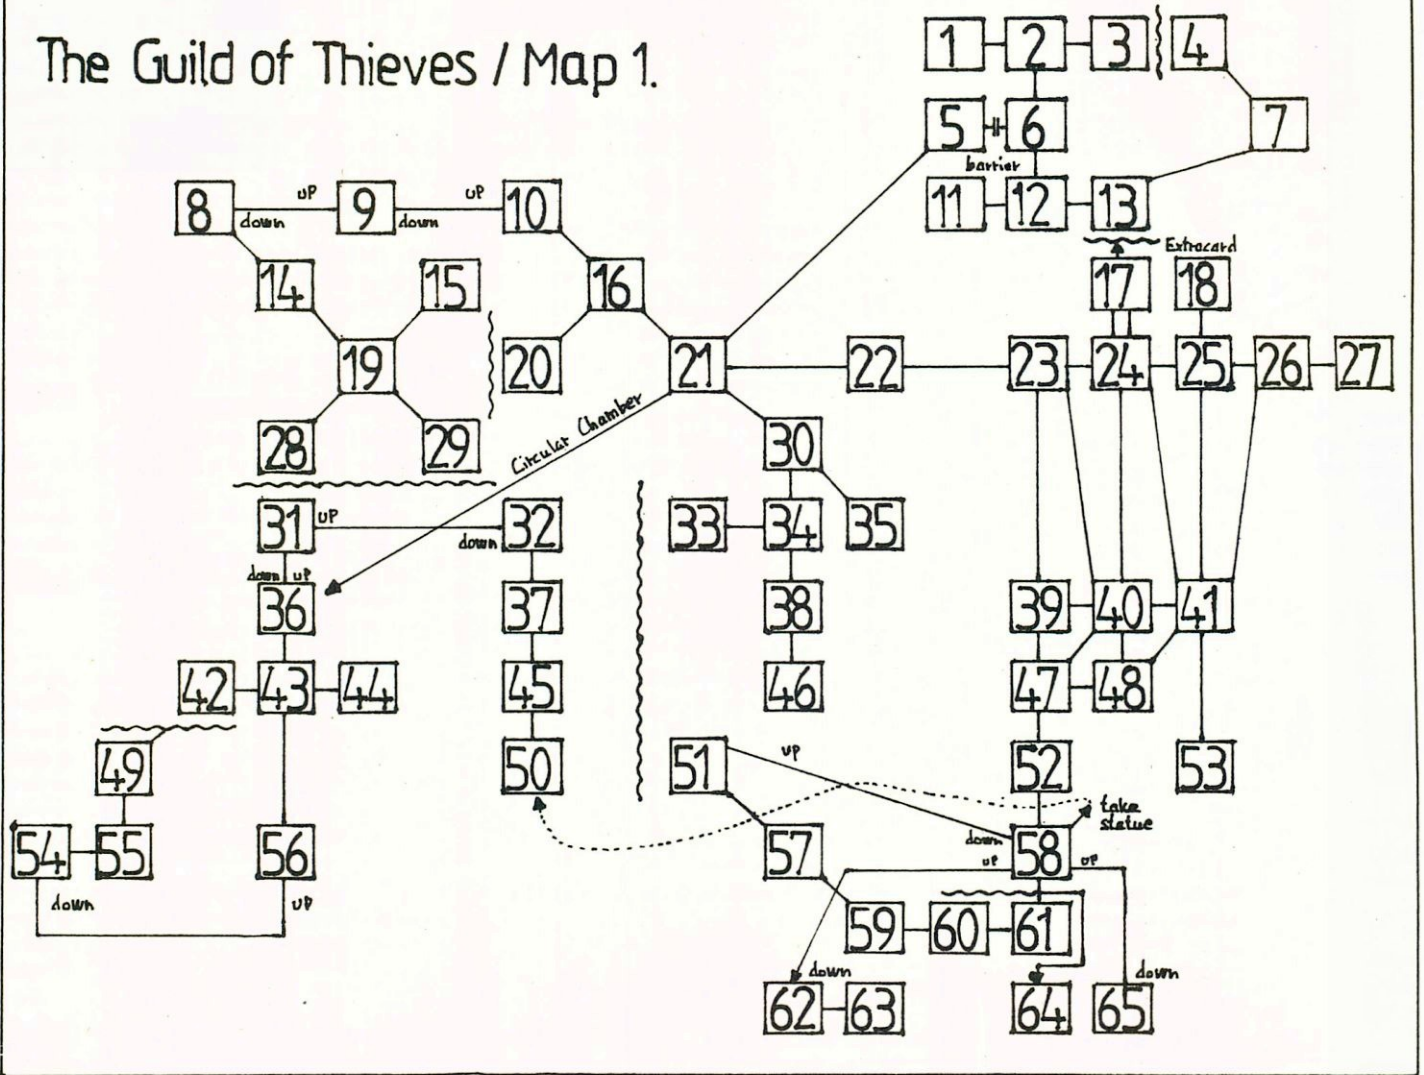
The Guild of Thieves / Map 1.

1 2 3 4
5 6 7
barrier
8 up 9 up 10
down down
11 12 13
Extracard
14 15 16 17 18
19 20 21 22 23 24 25 26 27
28 29
Circular Chamber
30
31 up 32
down
down up
33 34 35
36
37 38 39 40 41
42 43 44 45 46 47 48
49 50 51 up 52 53
take statue
54 55 56 57 down 58
up up
down up
59 60 61
62 down 63 64 65 down